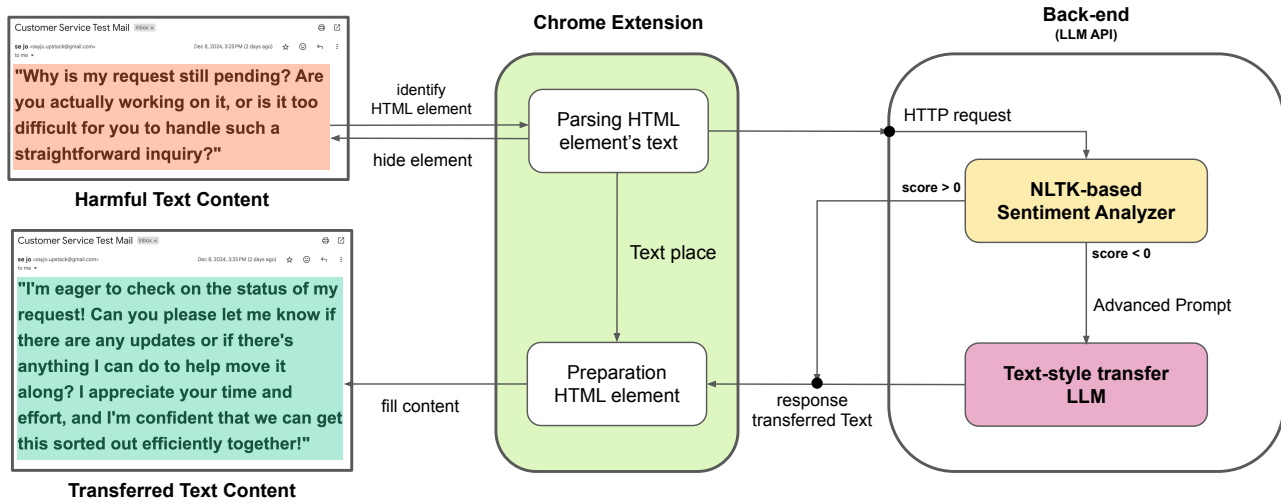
Customer Service Test Mail Inbox ×

se jo <sayjo.upstack@gmail.com>
to me

Dec 8, 2024, 3:25 PM (2 days ago)

"Why is my request still pending? Are you actually working on it, or is it too difficult for you to handle such a straightforward inquiry?"

Harmful Text Content

Customer Service Test Mail Inbox ×

se jo <sayjo.upstack@gmail.com>
to me

Dec 8, 2024, 3:25 PM (2 days ago)

"I'm eager to check on the status of my request! Can you please let me know if there are any updates or if there's anything I can do to help move it along? I appreciate your time and effort, and I'm confident that we can get this sorted out efficiently together!"

Transferred Text Content

identify HTML element

hide element

fill content

Chrome Extension

Parsing HTML element's text

Text place

Preparation HTML element

Back-end
(LLM API)

HTTP request

score > 0

NLTK-based Sentiment Analyzer

score < 0

Advanced Prompt

Text-style transfer LLM

response transferred Text